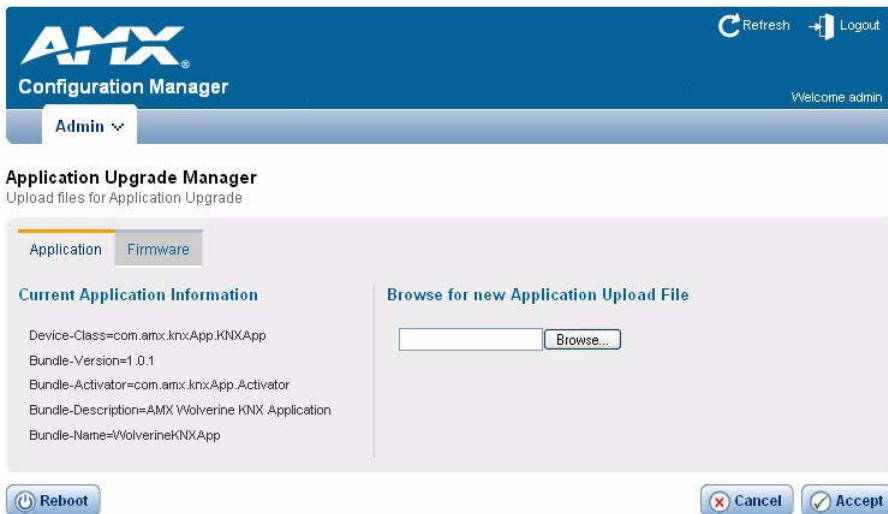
AMX

Configuration Manager

Refresh Logout

Welcome admin

Admin

Application Upgrade Manager
Upload files for Application Upgrade

Application Firmware

Current Application Information

Device-Class=com.amx.knxApp.KNXApp
Bundle-Version=1.0.1
Bundle-Activator=com.amx.knxApp.Activator
Bundle-Description=AMX Wolverine KNX Application
Bundle-Name=WolverineKNXApp

Browse for new Application Upload File

Browse...

Reboot

Cancel Accept